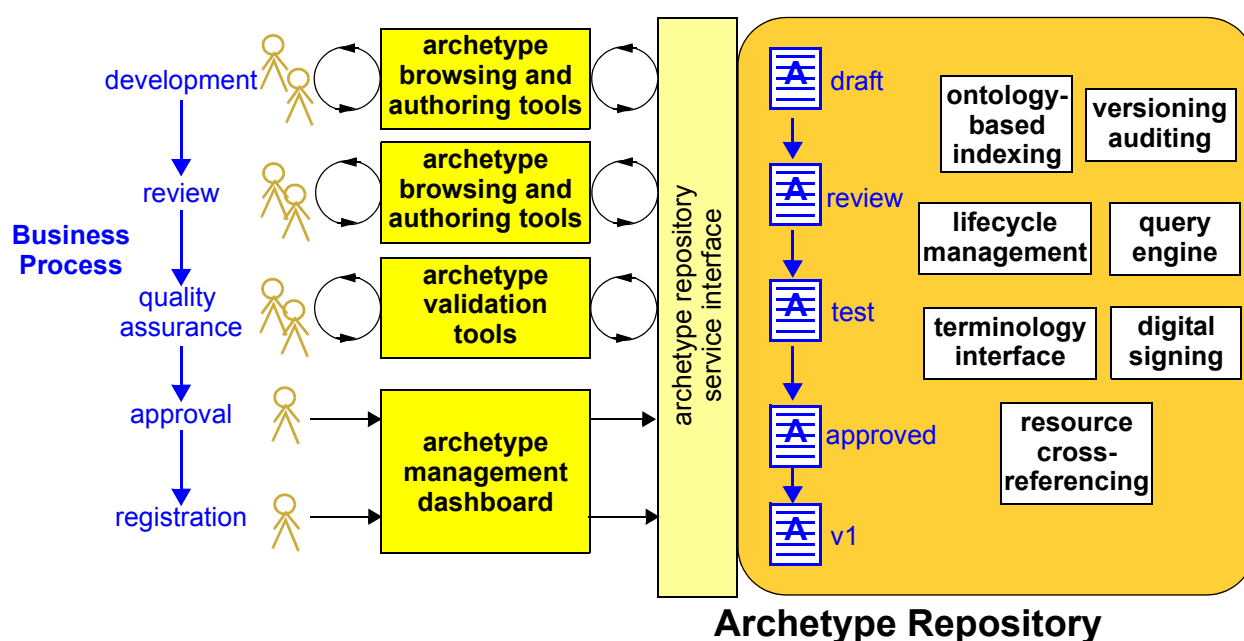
development

review

Business Process

quality assurance

approval

registration

archetype browsing and authoring tools

archetype browsing and authoring tools

archetype validation tools

archetype management dashboard

archetype repository service interface

A draft

A review

A test

A approved

A v1

ontology-based indexing

versioning auditing

lifecycle management

query engine

terminology interface

digital signing

resource cross-referencing

Archetype Repository